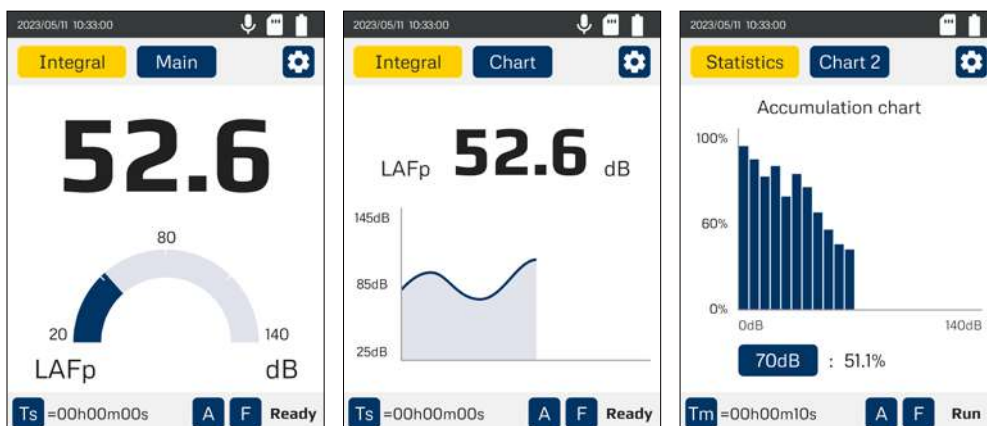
2023/05/11 10:33:00

Integral Main

52.6

80

20 140

LAFp dB

Ts =00h00m00s A F Ready

2023/05/11 10:33:00

Integral Chart

LAFp 52.6 dB

145dB

85dB

25dB

Ts =00h00m00s A F Ready

2023/05/11 10:33:00

Statistics Chart 2

Accumulation chart

100%

60%

0%

0dB 140dB

70dB : 51.1%

Tm =00h00m10s A F Run